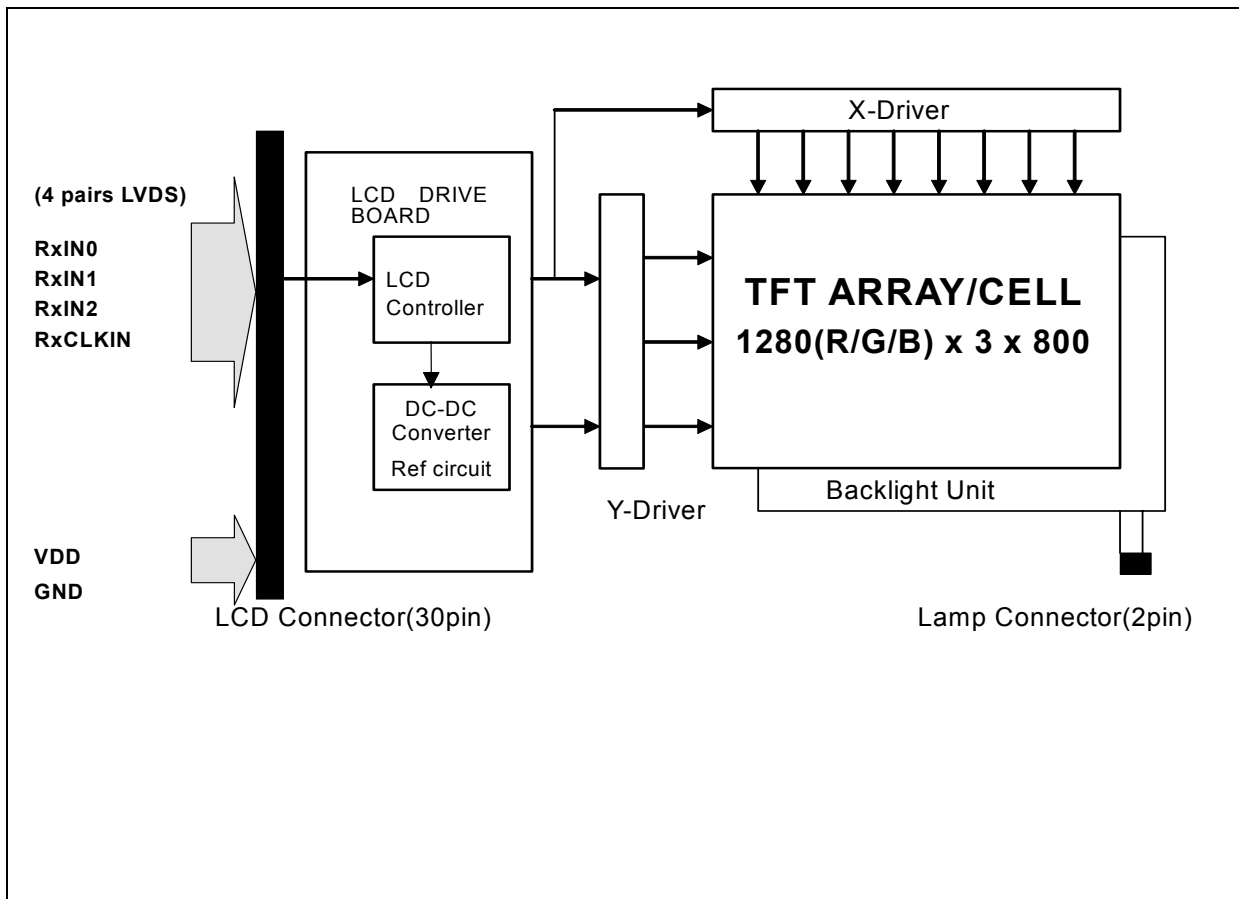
(4 pairs LVDS)

RxIN0
RxIN1
RxIN2
RxCLKIN

VDD
GND

LCD Connector(30pin)

LCD DRIVE BOARD

LCD Controller

DC-DC Converter
Ref circuit

X-Driver

Y-Driver

TFT ARRAY/CELL
1280(R/G/B) x 3 x 800

Backlight Unit

Lamp Connector(2pin)